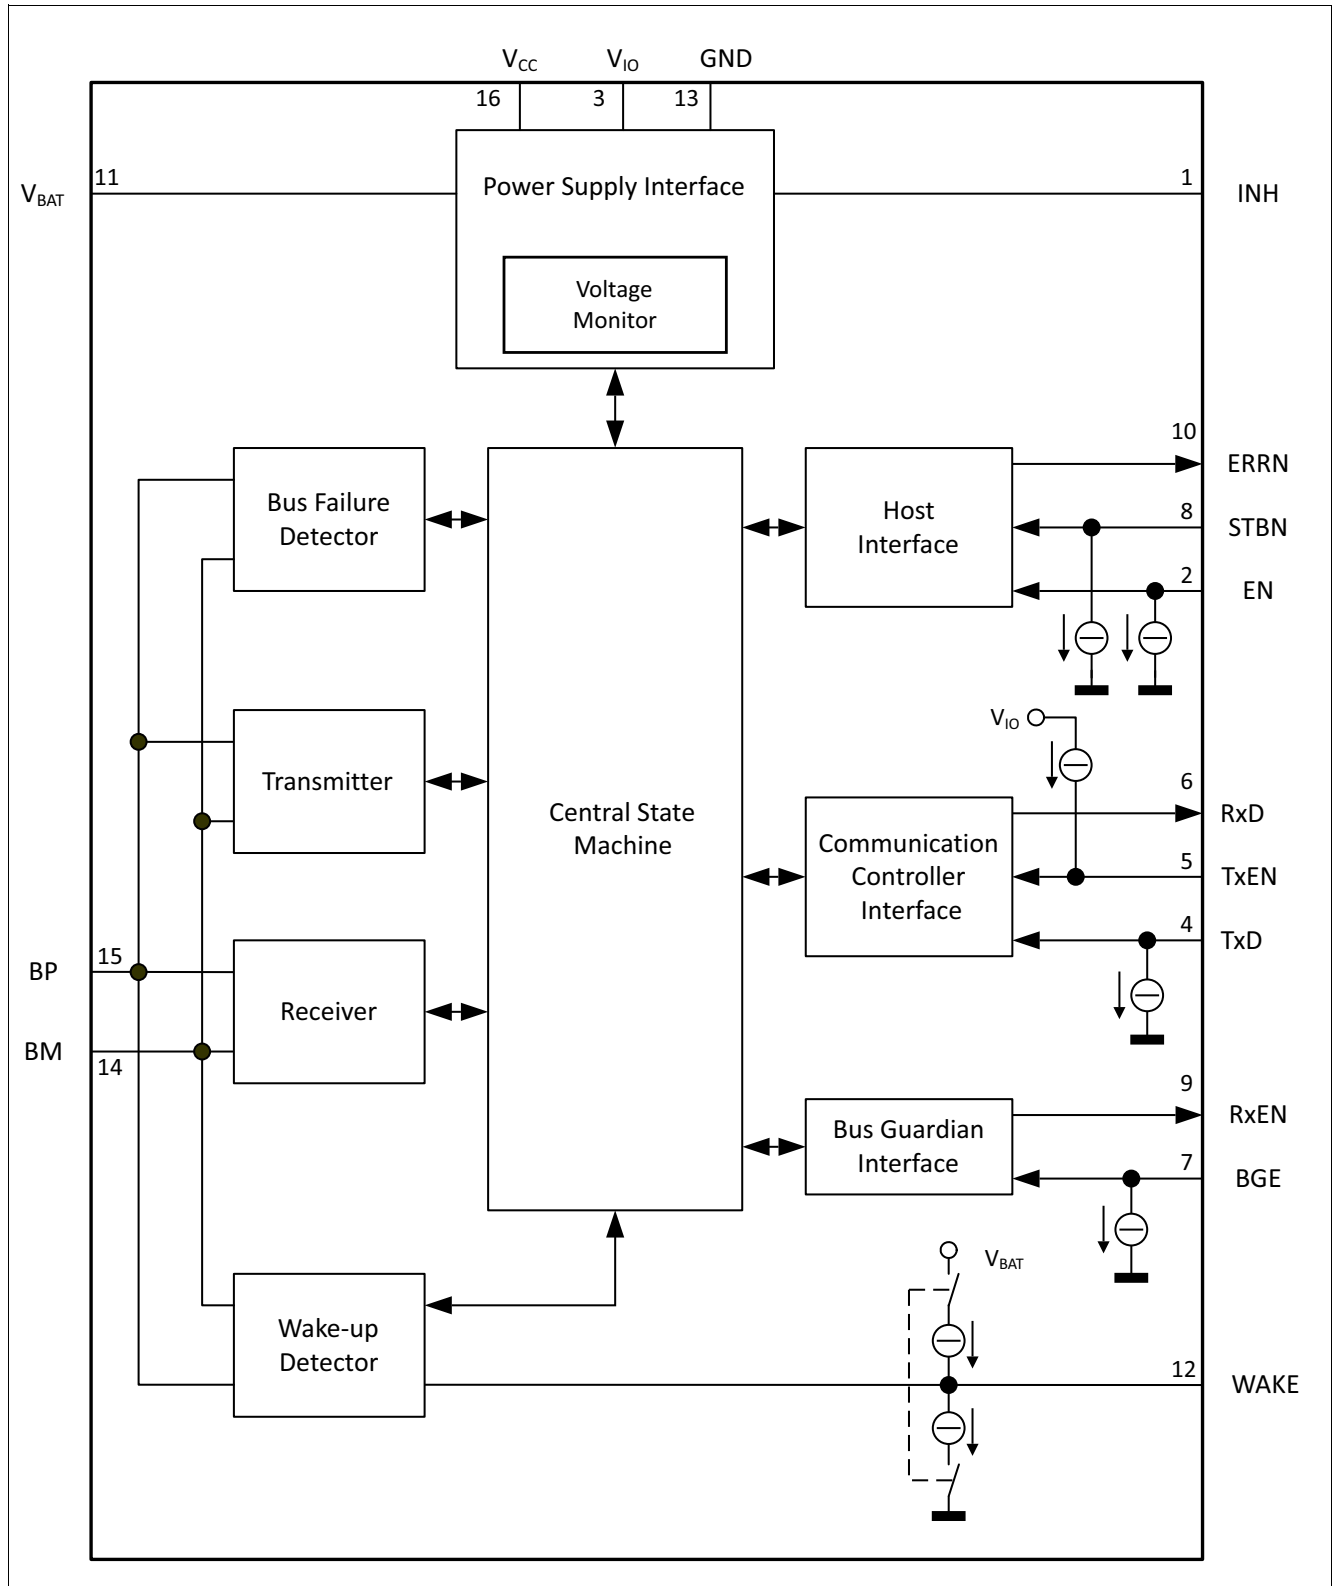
$V_{CC}$ $V_{IO}$ GND

16 3 13

$V_{BAT}$ 11

Power Supply Interface

1 INH

Voltage Monitor

10 ERRN

Bus Failure Detector

Host Interface

8 STBN

2 EN

$V_{IO}$

Transmitter

Central State Machine

6 RxD

Communication Controller Interface

5 TxEN

4 TxD

BP 15

Receiver

BM 14

9 RxEN

Bus Guardian Interface

7 BGE

$V_{BAT}$

Wake-up Detector

12 WAKE